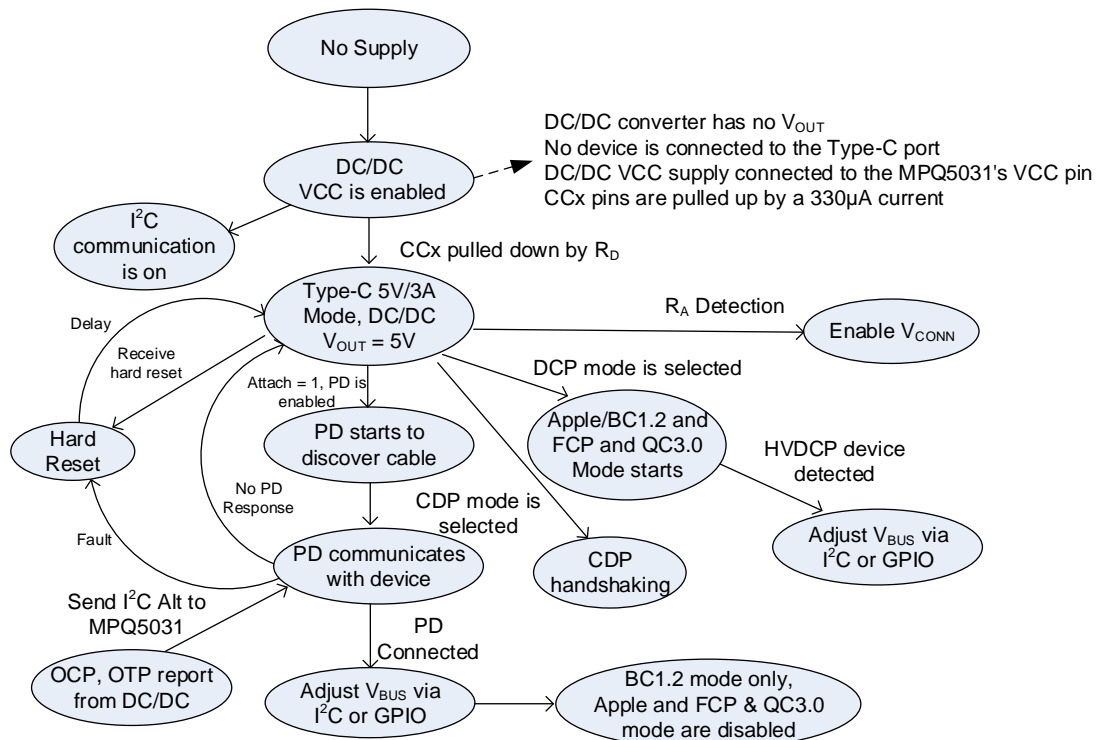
No Supply

DC/DC VCC is enabled

DC/DC converter has no $V_{OUT}$
No device is connected to the Type-C port
DC/DC VCC supply connected to the MPQ5031's VCC pin
CCx pins are pulled up by a 330µA current

$I^2C$ communication is on

CCx pulled down by $R_D$

Type-C 5V/3A Mode, DC/DC $V_{OUT}$ = 5V

$R_A$ Detection

Enable $V_{CONN}$

Delay

Receive hard reset

Attach = 1, PD is enabled

DCP mode is selected

Hard Reset

PD starts to discover cable

Apple/BC1.2 and FCP and QC3.0 Mode starts

HVDCP device detected

No PD Response

CDP mode is selected

Adjust $V_{BUS}$ via $I^2C$ or GPIO

Fault

PD communicates with device

CDP handshaking

Send $I^2C$ Alt to MPQ5031

PD Connected

OCP, OTP report from DC/DC

Adjust $V_{BUS}$ via $I^2C$ or GPIO

BC1.2 mode only, Apple and FCP & QC3.0 mode are disabled